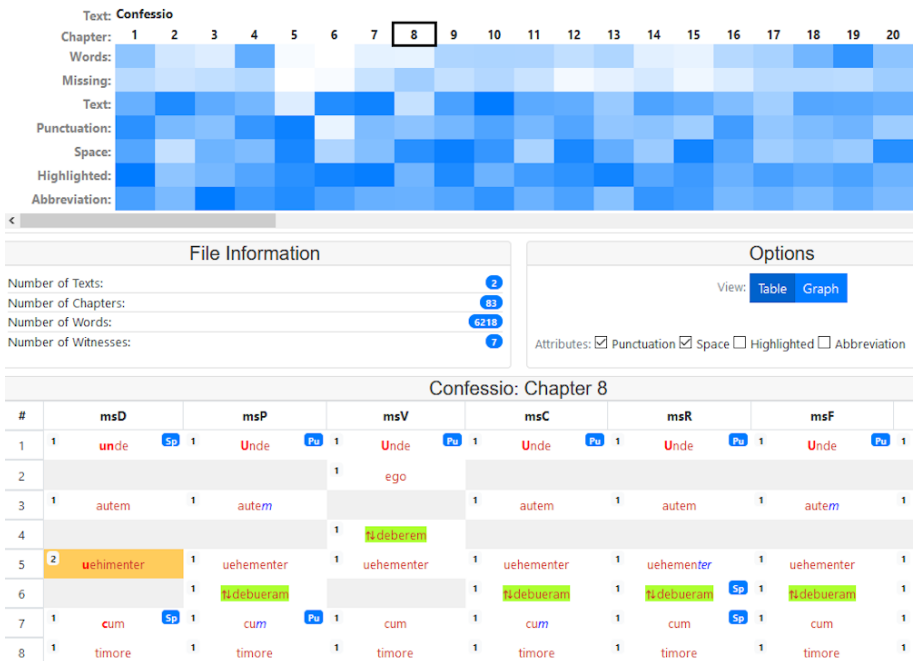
Text: Confessio

| Chapter: | 1 | 2 | 3 | 4 | 5 | 6 | 7 | 8 | 9 | 10 | 11 | 12 | 13 | 14 | 15 | 16 | 17 | 18 | 19 | 20 |
|---|---|---|---|---|---|---|---|---|---|---|---|---|---|---|---|---|---|---|---|---|
| Words: | | | | | | | | | | | | | | | | | | | | |
| Missing: | | | | | | | | | | | | | | | | | | | | |
| Text: | | | | | | | | | | | | | | | | | | | | |
| Punctuation: | | | | | | | | | | | | | | | | | | | | |
| Space: | | | | | | | | | | | | | | | | | | | | |
| Highlighted: | | | | | | | | | | | | | | | | | | | | |
| Abbreviation: | | | | | | | | | | | | | | | | | | | | |

File Information

Number of Texts: 2
Number of Chapters: 83
Number of Words: 6218
Number of Witnesses: 7

Options

View: Table Graph

Attributes: Punctuation Space Highlighted Abbreviation

Confessio: Chapter 8

| # | msD | msP | msV | msC | msR | msF |
|---|---|---|---|---|---|---|
| 1 | 1 unde Sp | 1 Unde Pu | 1 Unde Pu | 1 Unde Pu | 1 Unde Pu | 1 Unde Pu |
| 2 | | | 1 ego | | | |
| 3 | 1 autem | 1 autem | | 1 autem | 1 autem | 1 autem |
| 4 | | | 1 ⇅deberem | | | |
| 5 | 2 uehimenter | 1 uehementer | 1 uehementer | 1 uehementer | 1 uehementer | 1 uehementer |
| 6 | | 1 ⇅debueram | | 1 ⇅debueram | 1 ⇅debueram Sp | 1 ⇅debueram |
| 7 | 1 cum Sp | 1 cum Pu | 1 cum | 1 cum | 1 cum Sp | 1 cum |
| 8 | 1 timore | 1 timore | 1 timore | 1 timore | 1 timore | 1 timore |